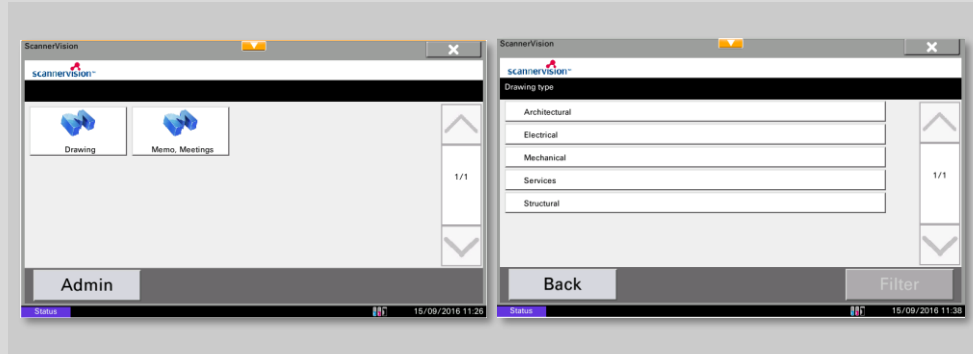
ScannerVision

scannervision

Drawing

Memo, Meetings

1/1

Admin

Status

15/09/2016 11:26

ScannerVision

scannervision

Drawing type

Architectural

Electrical

Mechanical

Services

Structural

1/1

Back

Filter

Status

15/09/2016 11:38